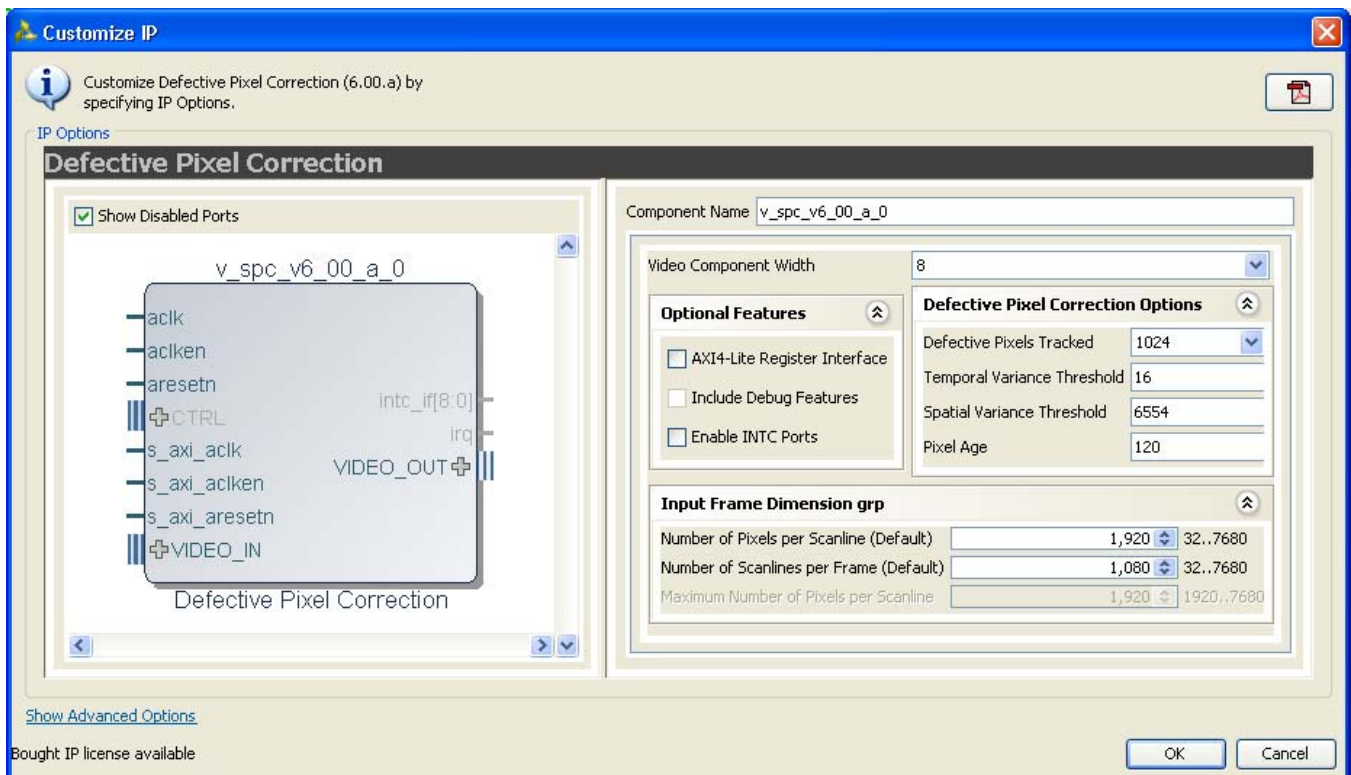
Customize IP

Customize Defective Pixel Correction (6.00.a) by specifying IP Options.

IP Options

Defective Pixel Correction

Show Disabled Ports

v_spc_v6_00_a_0

aclk
aclken
aresetn
CTRL
s_axi_aclk
s_axi_aclken
s_axi_aresetn
VIDEO_IN

intc_if[8:0]
irq
VIDEO_OUT

Defective Pixel Correction

Component Name v_spc_v6_00_a_0

Video Component Width 8

Optional Features

AXI4-Lite Register Interface
Include Debug Features
Enable INTC Ports

Defective Pixel Correction Options

Defective Pixels Tracked 1024
Temporal Variance Threshold 16
Spatial Variance Threshold 6554
Pixel Age 120

Input Frame Dimension grp

Number of Pixels per Scanline (Default) 1,920 32..7680
Number of Scanlines per Frame (Default) 1,080 32..7680
Maximum Number of Pixels per Scanline 1,920 1920..7680

Show Advanced Options

Bought IP license available

OK Cancel